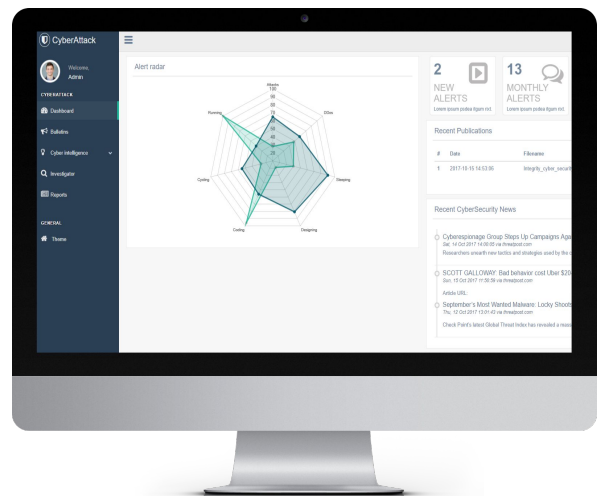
CyberAttack

Welcome, Admin

CYBERATTACK

Dashboard

Bulletins

Cyber intelligence

Investigator

Reports

GENERAL

Theme

Alert radar

Attacks

100

90

80

70

60

50

40

30

20

10

Other

Sleeping

Designing

Coding

Cycling

Running

2

NEW ALERTS

Lorem ipsum podiua ttgam nct.

13

MONTHLY ALERTS

Lorem ipsum podiua ttgam nct.

Recent Publications

| # | Date | Filename |
|---|---|---|
| 1 | 2017-10-15 14:53:06 | Integrity_cyber_securit |

Recent CyberSecurity News

Cyberespionage Group Steps Up Campaigns Aga

Sat, 14 Oct 2017 14:00:00 via threatpost.com

Researchers unearth new tactics and strategies used by the

SCOTT GALLOWAY: Bad behavior cost Uber $20

Sun, 15 Oct 2017 11:50:59 via threatpost.com

Article URL

September's Most Wanted Malware: Locky Shoots

Thu, 12 Oct 2017 13:01:43 via threatpost.com

Check Point's latest Global Threat Index has revealed a resu